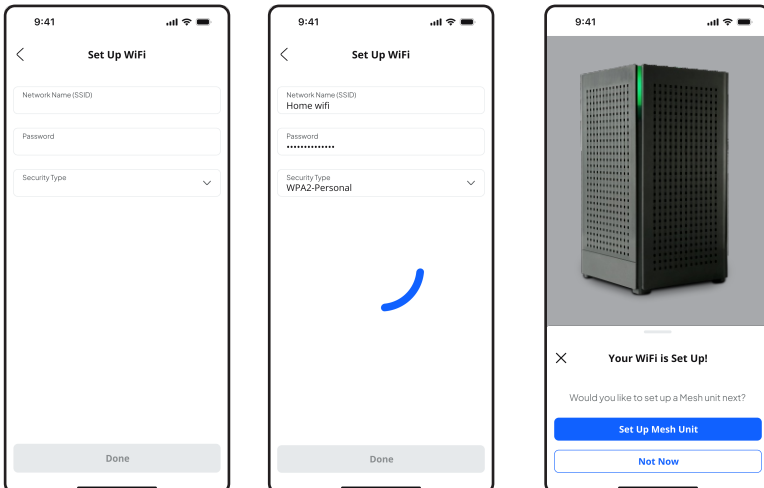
9:41

Set Up WiFi

Network Name (SSID)

Password

Security Type

Done

9:41

Set Up WiFi

Network Name (SSID)
Home wifi

Password
•••••••••••••••

Security Type
WPA2-Personal

Done

9:41

Your WiFi is Set Up!

Would you like to set up a Mesh unit next?

Set Up Mesh Unit

Not Now